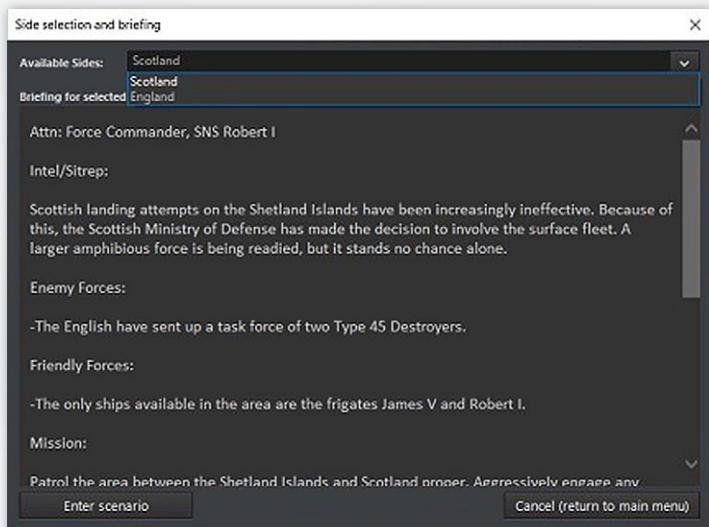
Side selection and briefing

×

Available Sides: Scotland

Scotland
England

Briefing for selected

Attn: Force Commander, SNS Robert I

Intel/Sitrep:

Scottish landing attempts on the Shetland Islands have been increasingly ineffective. Because of this, the Scottish Ministry of Defense has made the decision to involve the surface fleet. A larger amphibious force is being readied, but it stands no chance alone.

Enemy Forces:

-The English have sent up a task force of two Type 45 Destroyers.

Friendly Forces:

-The only ships available in the area are the frigates James V and Robert I.

Mission:

Patrol the area between the Shetland Islands and Scotland proper. Aggressively engage any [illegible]

Enter scenario

Cancel (return to main menu)